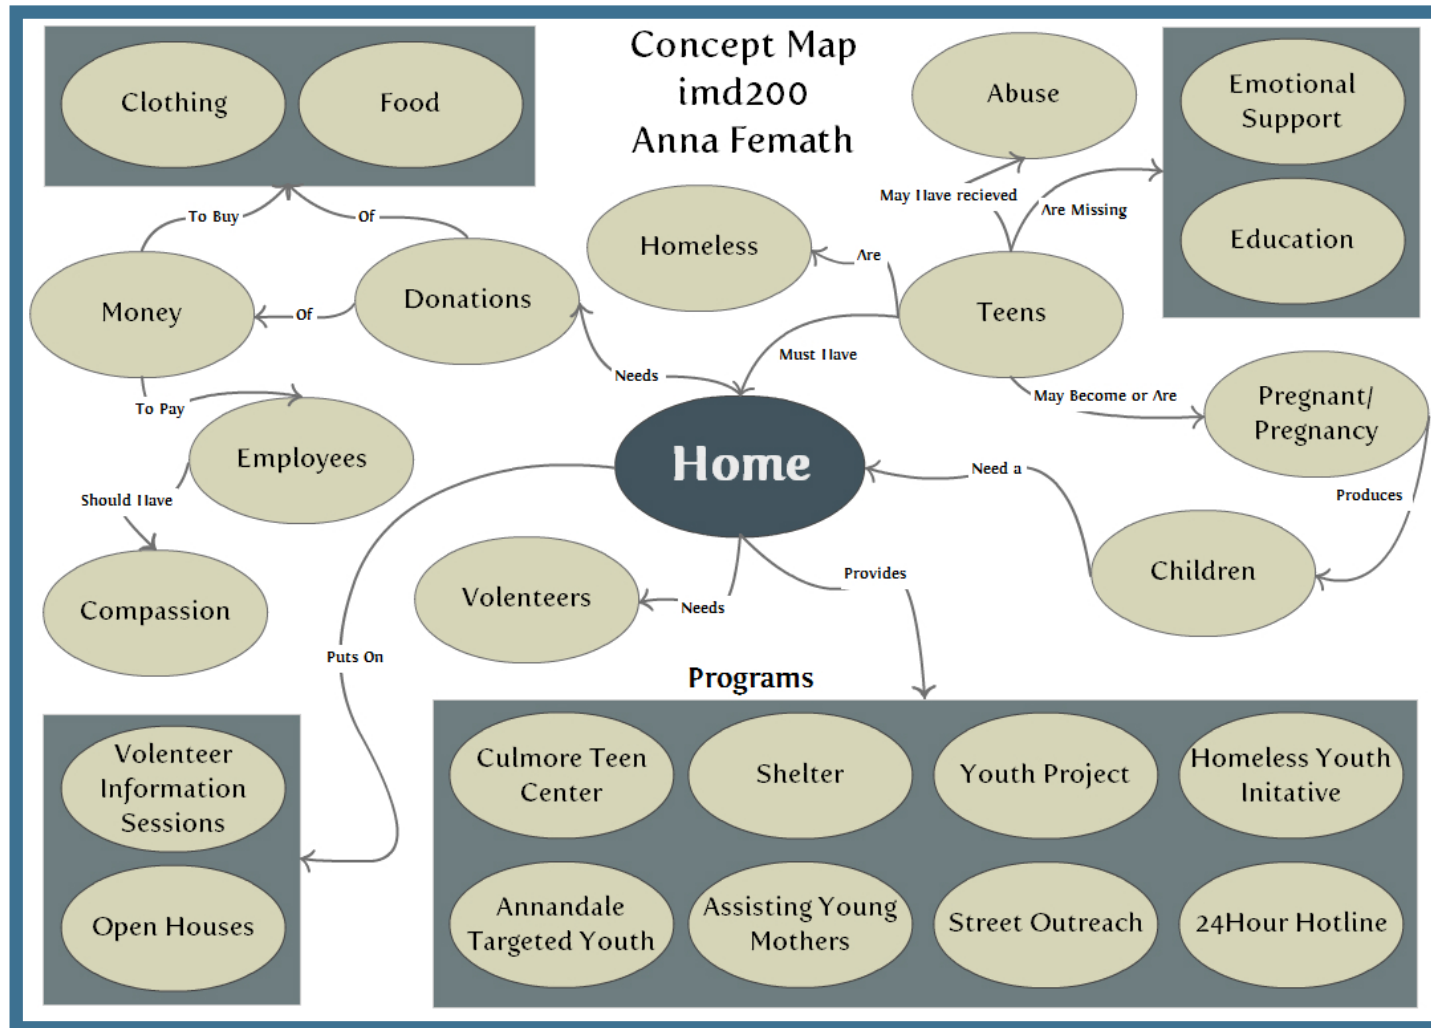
Concept Map
imd200
Anna Femath

Clothing

Food

To Buy

Of

Money

Of

Donations

Homeless

Are

Abuse

May Have recieved

Are Missing

Emotional Support

Education

Teens

Must Have

Needs

To Pay

Employees

Should Have

Compassion

Home

May Become or Are

Pregnant/ Pregnancy

Produces

Need a

Children

Volenteers

Needs

Provides

Puts On

Programs

Volenteer Information Sessions

Open Houses

Culmore Teen Center

Shelter

Youth Project

Homeless Youth Initative

Annandale Targeted Youth

Assisting Young Mothers

Street Outreach

24Hour Hotline